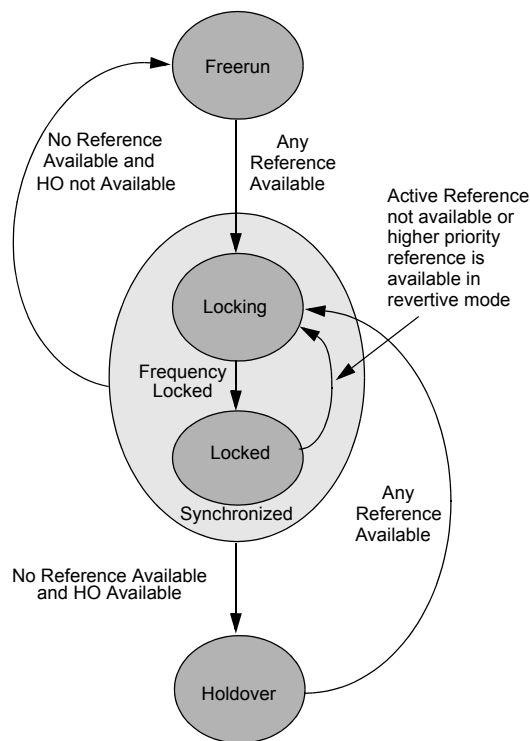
Freerun

No Reference Available and HO not Available

Any Reference Available

Active Reference not available or higher priority reference is available in revertive mode

Locking

Frequency Locked

Locked

Synchronized

Any Reference Available

No Reference Available and HO Available

Holdover